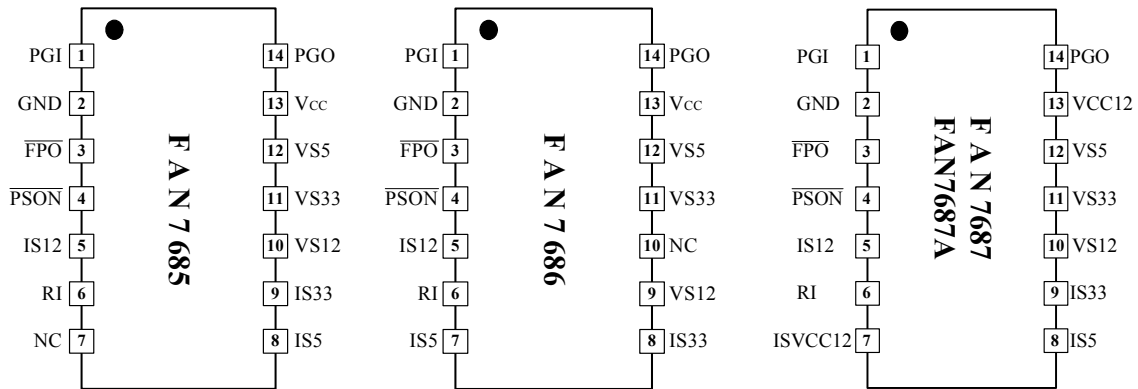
PGI 1
GND 2
$\overline{FPO}$ 3
$\overline{PSON}$ 4
IS12 5
RI 6
NC 7
FAN 7685
14 PGO
13 Vcc
12 VS5
11 VS33
10 VS12
9 IS33
8 IS5

PGI 1
GND 2
$\overline{FPO}$ 3
$\overline{PSON}$ 4
IS12 5
RI 6
IS5 7
FAN 7686
14 PGO
13 Vcc
12 VS5
11 VS33
10 NC
9 VS12
8 IS33

PGI 1
GND 2
$\overline{FPO}$ 3
$\overline{PSON}$ 4
IS12 5
RI 6
ISVCC12 7
FAN 7687
FAN7687A
14 PGO
13 VCC12
12 VS5
11 VS33
10 VS12
9 IS33
8 IS5